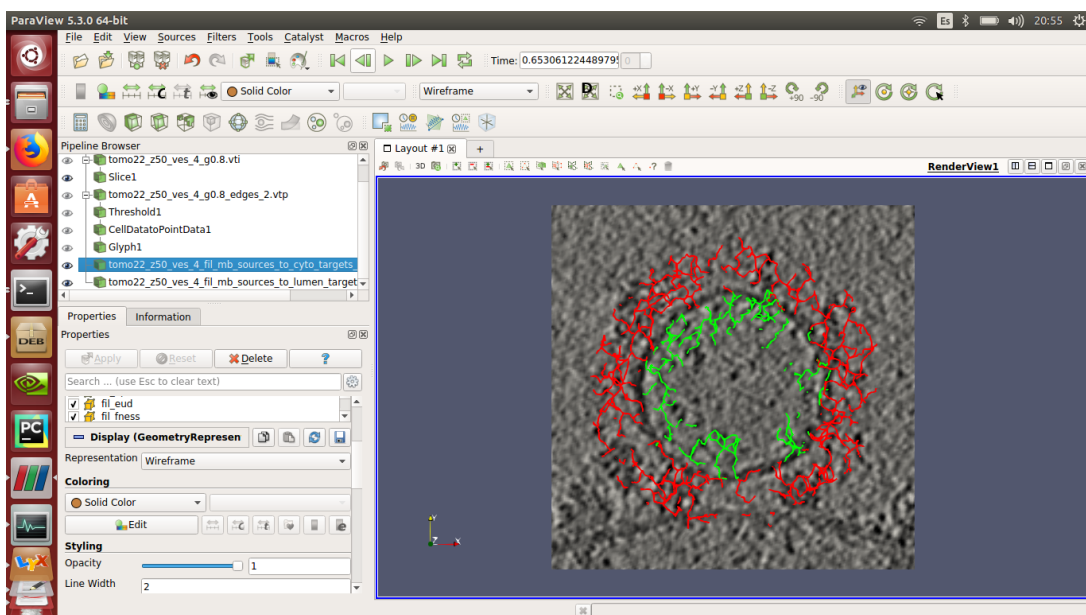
ParaView 5.3.0 64-bit
Es 20:55
File Edit View Sources Filters Tools Catalyst Macros Help
Time: 0.653061224489795 0
Solid Color
Wireframe
Pipeline Browser
tomo22_z50_ves_4_g0.8.vti
Slice1
tomo22_z50_ves_4_g0.8_edges_2.vtp
Threshold1
CellDatatoPointData1
Glyph1
tomo22_z50_ves_4_fil_mb_sources_to_cyto_targets
tomo22_z50_ves_4_fil_mb_sources_to_lumen_target
Properties Information
Properties
Apply Reset Delete ?
Search ... (use Esc to clear text)
fil_eud
fil_fness
Display (GeometryRepresen
Representation Wireframe
Coloring
Solid Color
Edit
Styling
Opacity 1
Line Width 2
Layout #1 +
3D
RenderView1
Y
Z X
DEB
PC